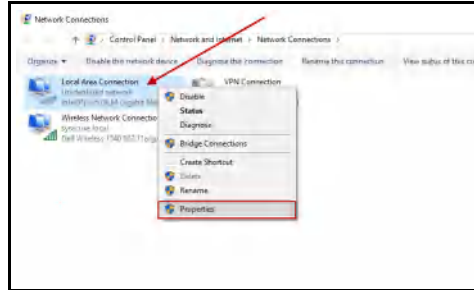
Network Connections

Control Panel > Network and Internet > Network Connections >

Organize ▾ Disable this network device Diagnose this connection Rename this connection View status of this conn

Local Area Connection
Unidentified network
Intel(R) 82579LM Gigabit Net

VPN Connection

Wireless Network Connection
tyncrue.local
Dell Wireless 1540 802.11a/g

Disable
Status
Diagnose
Bridge Connections
Create Shortcut
Delete
Rename
Properties